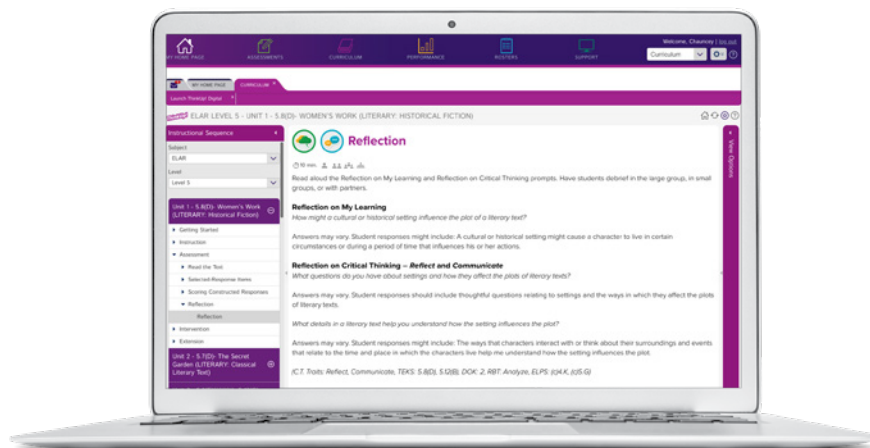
MY HOME PAGE ASSESSMENTS CURRICULUM PERFORMANCE ROSTERS SUPPORT

Welcome, Chauncey | Log out

Curriculum

MY HOME PAGE CURRICULUM

Launch Thinkster Digital

ELAR LEVEL 5 - UNIT 1 - 5.8(D)- WOMEN'S WORK (LITERARY: HISTORICAL FICTION)

Instructional Sequence

Subject
ELAR

Level
Level 5

Unit 1 - 5.8(D)- Women's Work (LITERARY: Historical Fiction)

Getting Started
Instruction
Assessment
Read the Text
Selected-Response Items
Scoring Constructed Responses
Reflection
Reflection
Intervention
Extension

Unit 2 - 5.7(D)- The Secret Garden (LITERARY: Classical Literary Text)

Reflection

10 min.

Read aloud the Reflection on My Learning and Reflection on Critical Thinking prompts. Have students debrief in the large group, in small groups, or with partners.

Reflection on My Learning
How might a cultural or historical setting influence the plot of a literary text?

Answers may vary. Student responses might include: A cultural or historical setting might cause a character to live in certain circumstances or during a period of time that influences his or her actions.

Reflection on Critical Thinking – Reflect and Communicate
What questions do you have about settings and how they affect the plots of literary texts?

Answers may vary. Student responses should include thoughtful questions relating to settings and the ways in which they affect the plots of literary texts.

What details in a literary text help you understand how the setting influences the plot?

Answers may vary. Student responses might include: The ways that characters interact with or think about their surroundings and events that relate to the time and place in which the characters live help me understand how the setting influences the plot.

(C.T. Traits: Reflect, Communicate, TEKS: 5.8(D), 5.12(B); DOK: 2; RBT: Analyze, ELPS: (c)4.K, (c)5.G)

View Options